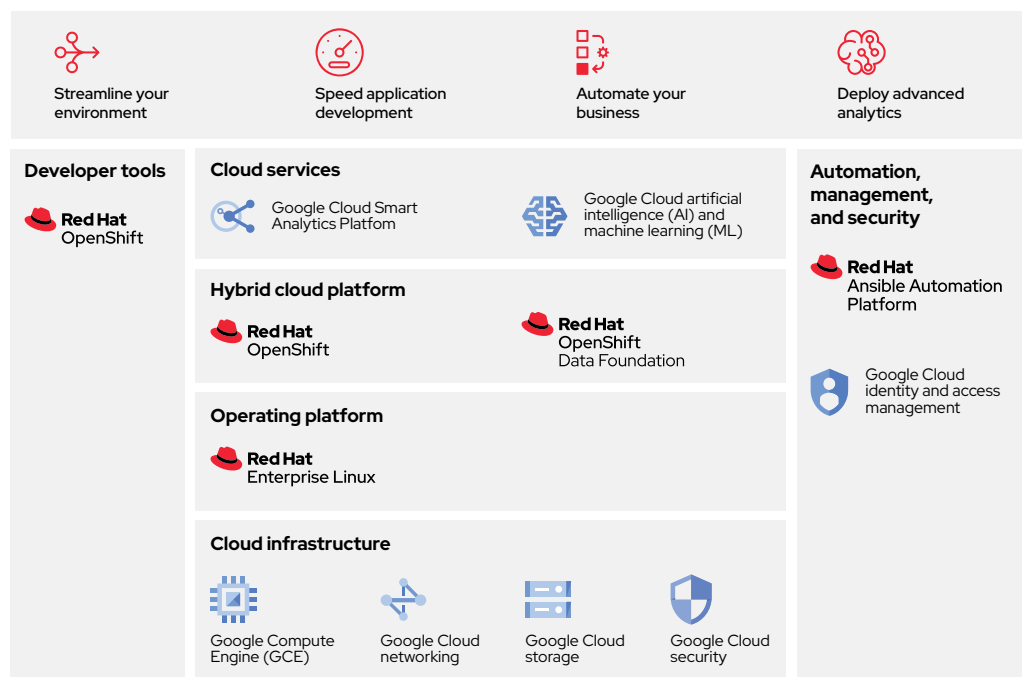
Streamline your environment

Speed application development

Automate your business

Deploy advanced analytics

Developer tools

Red Hat OpenShift

Cloud services

Google Cloud Smart Analytics Platfom

Google Cloud artificial intelligence (AI) and machine learning (ML)

Hybrid cloud platform

Red Hat OpenShift

Red Hat OpenShift Data Foundation

Operating platform

Red Hat Enterprise Linux

Cloud infrastructure

Google Compute Engine (GCE)

Google Cloud networking

Google Cloud storage

Google Cloud security

Automation, management, and security

Red Hat Ansible Automation Platform

Google Cloud identity and access management